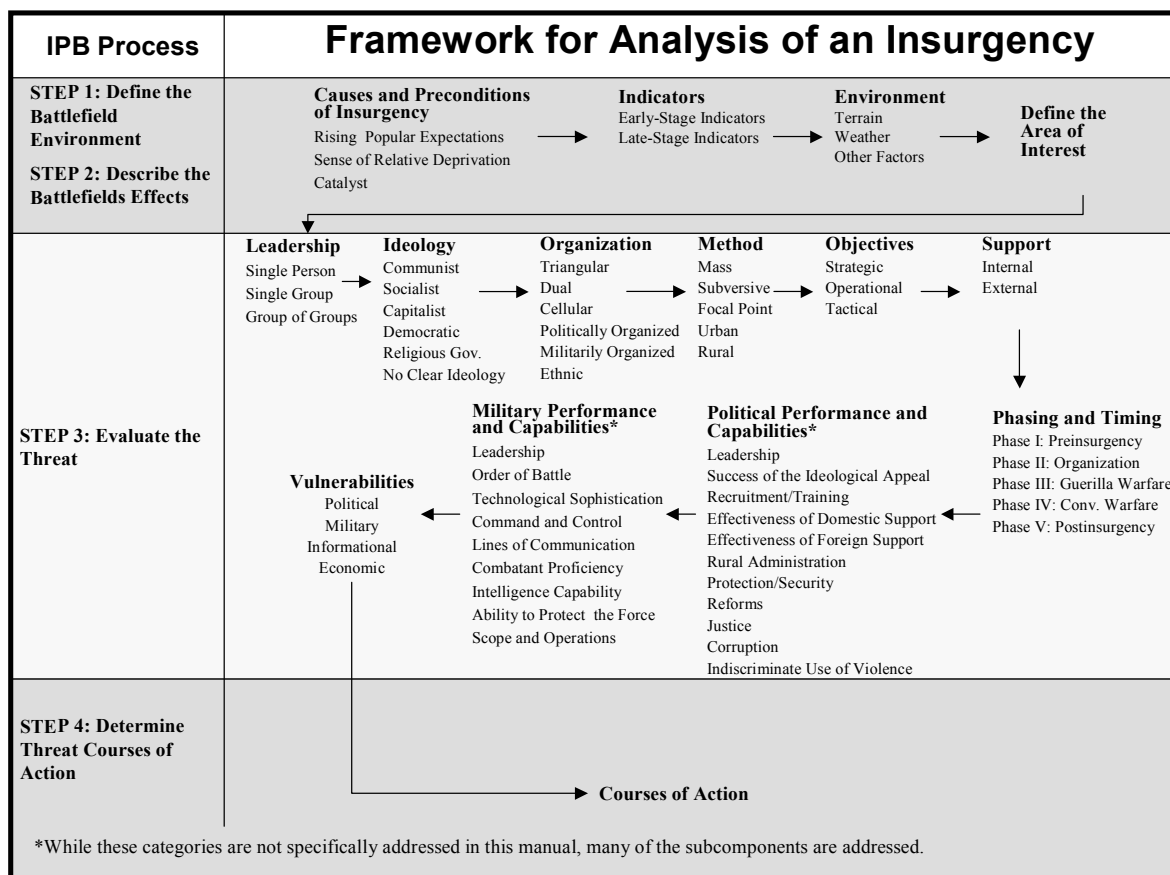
IPB Process

Framework for Analysis of an Insurgency

STEP 1: Define the Battlefield Environment

STEP 2: Describe the Battlefields Effects

Causes and Preconditions of Insurgency
Rising Popular Expectations
Sense of Relative Deprivation
Catalyst

Indicators
Early-Stage Indicators
Late-Stage Indicators

Environment
Terrain
Weather
Other Factors

Define the Area of Interest

STEP 3: Evaluate the Threat

Leadership
Single Person
Single Group
Group of Groups

Ideology
Communist
Socialist
Capitalist
Democratic
Religious Gov.
No Clear Ideology

Organization
Triangular
Dual
Cellular
Politically Organized
Militarily Organized
Ethnic

Method
Mass
Subversive
Focal Point
Urban
Rural

Objectives
Strategic
Operational
Tactical

Support
Internal
External

Phasing and Timing
Phase I: Preinsurgency
Phase II: Organization
Phase III: Guerilla Warfare
Phase IV: Conv. Warfare
Phase V: Postinsurgency

Political Performance and Capabilities*
Leadership
Success of the Ideological Appeal
Recruitment/Training
Effectiveness of Domestic Support
Effectiveness of Foreign Support
Rural Administration
Protection/Security
Reforms
Justice
Corruption
Indiscriminate Use of Violence

Military Performance and Capabilities*
Leadership
Order of Battle
Technological Sophistication
Command and Control
Lines of Communication
Combatant Proficiency
Intelligence Capability
Ability to Protect the Force
Scope and Operations

Vulnerabilities
Political
Military
Informational
Economic

STEP 4: Determine Threat Courses of Action

Courses of Action

*While these categories are not specifically addressed in this manual, many of the subcomponents are addressed.